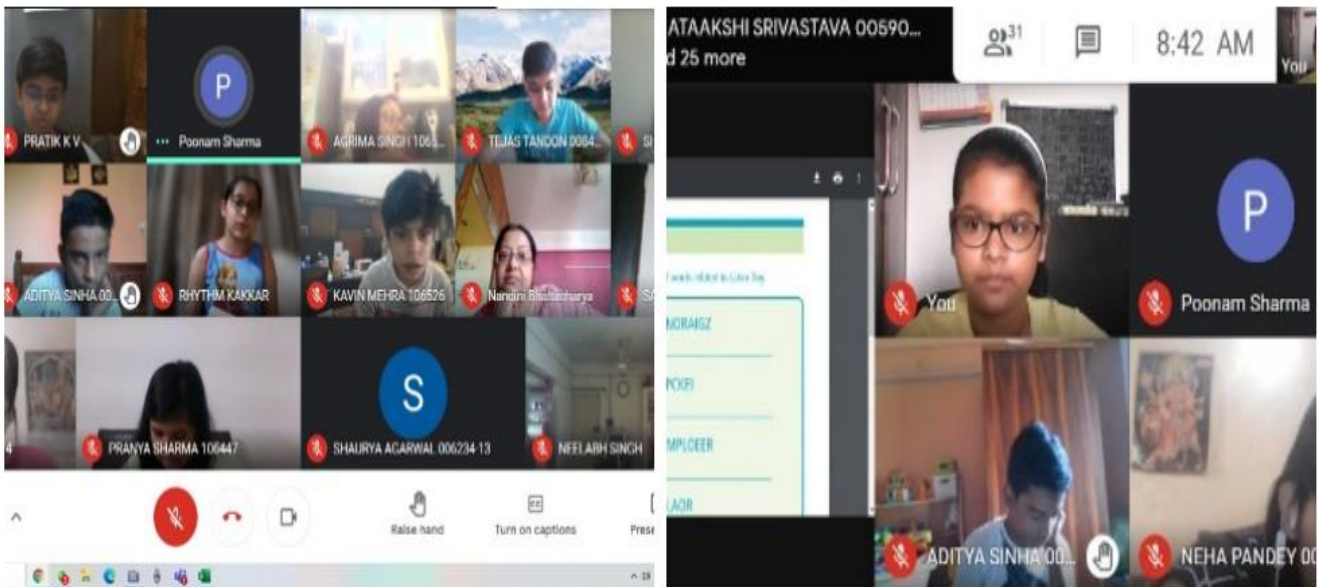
PRATIK K V
P
Poonam Sharma
AGRIMA SINGH 1065
TEJAS TANDON 0084
ADITYA SINHA 00
RHYTHM KAKKAR
KAVIN MEHRA 106526
Nandini Bhattacharya
PRANYA SHARMA 106447
S
SHAURYA AGARWAL 006234 13
NEELABH SINGH
Raise hand
Turn on captions
Prese

ATAAKSHI SRIVASTAVA 00590...
d 25 more
31
8:42 AM
You
words related to Labor Day
NORAIGZ
PCKRI
MPLOEER
LAOR
You
P
Poonam Sharma
ADITYA SINHA 00...
NEHA PANDEY 00